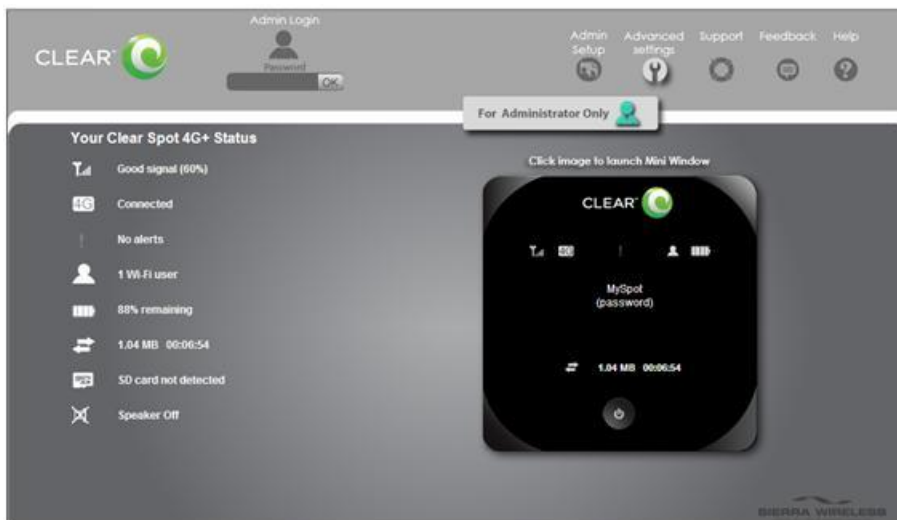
CLEAR

Admin Login

Password

OK

Admin Setup

Advanced settings

Support

Feedback

Help

For Administrator Only

Your Clear Spot 4G+ Status

Good signal (60%)

4G Connected

No alerts

1 Wi-Fi user

88% remaining

1.04 MB 00:06:54

SD card not detected

Speaker Off

Click image to launch Mini Window

CLEAR

4G

MySpot
(password)

1.04 MB 00:06:54

SIERRA WIRELESS